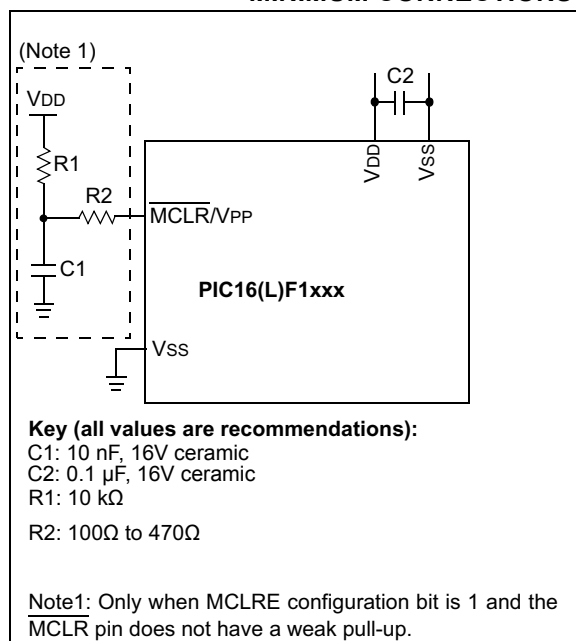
MINIMUM CONNECTIONS

(Note 1)

VDD

R1

R2

C1

C2

VDD

VSS

$\overline{MCLR}$/VPP

PIC16(L)F1xxx

VSS

**Key (all values are recommendations):**
C1: 10 nF, 16V ceramic
C2: 0.1 μF, 16V ceramic
R1: 10 kΩ

R2: 100Ω to 470Ω

Note1: Only when MCLRE configuration bit is 1 and the $\overline{MCLR}$ pin does not have a weak pull-up.